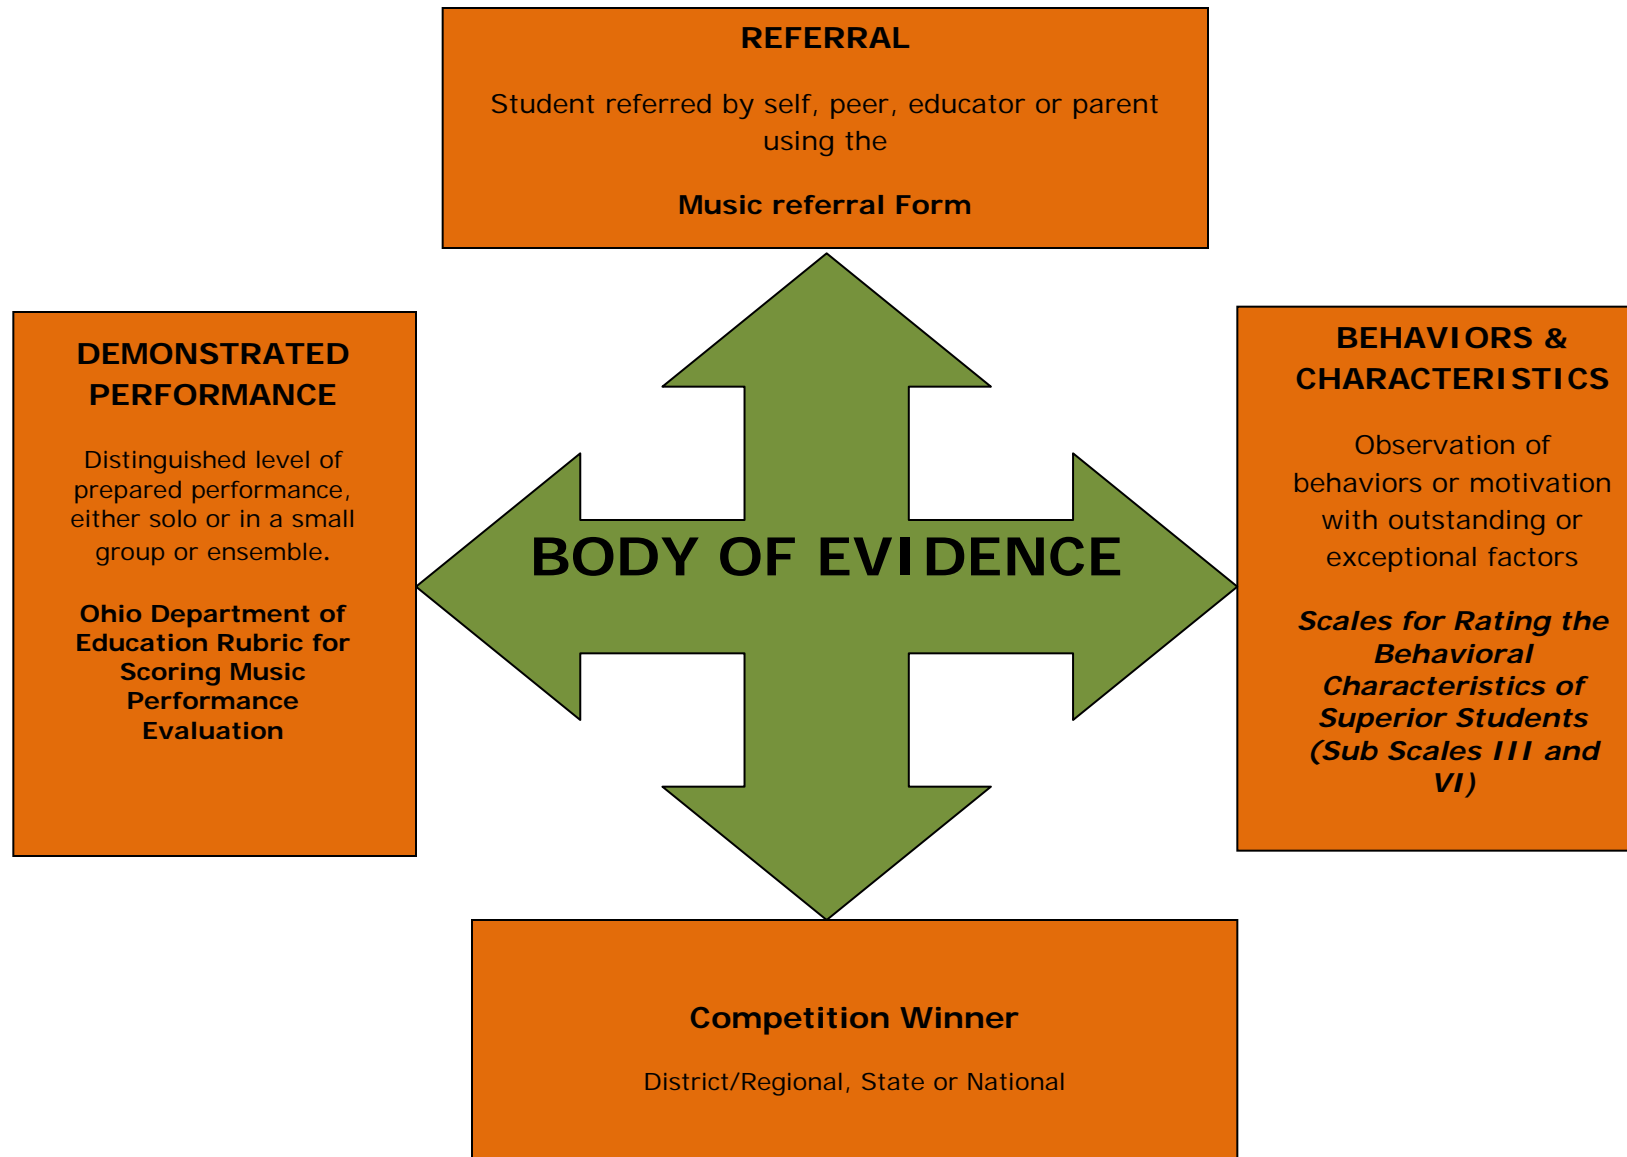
REFERRAL

Student referred by self, peer, educator or parent using the

Music referral Form

DEMONSTRATED PERFORMANCE

Distinguished level of prepared performance, either solo or in a small group or ensemble.

Ohio Department of Education Rubric for Scoring Music Performance Evaluation

BODY OF EVIDENCE

BEHAVIORS & CHARACTERISTICS

Observation of behaviors or motivation with outstanding or exceptional factors

*Scales for Rating the Behavioral Characteristics of Superior Students (Sub Scales III and VI)*

Competition Winner

District/Regional, State or National